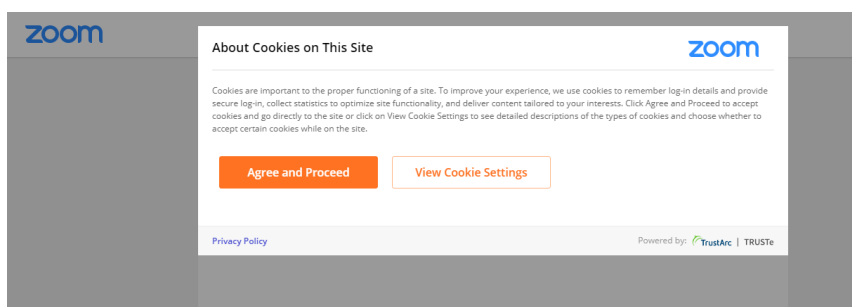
zoom

About Cookies on This Site

zoom

Cookies are important to the proper functioning of a site. To improve your experience, we use cookies to remember log-in details and provide secure log-in, collect statistics to optimize site functionality, and deliver content tailored to your interests. Click Agree and Proceed to accept cookies and go directly to the site or click on View Cookie Settings to see detailed descriptions of the types of cookies and choose whether to accept certain cookies while on the site.

Agree and Proceed

View Cookie Settings

Privacy Policy

Powered by: TrustArc | TRUSTe